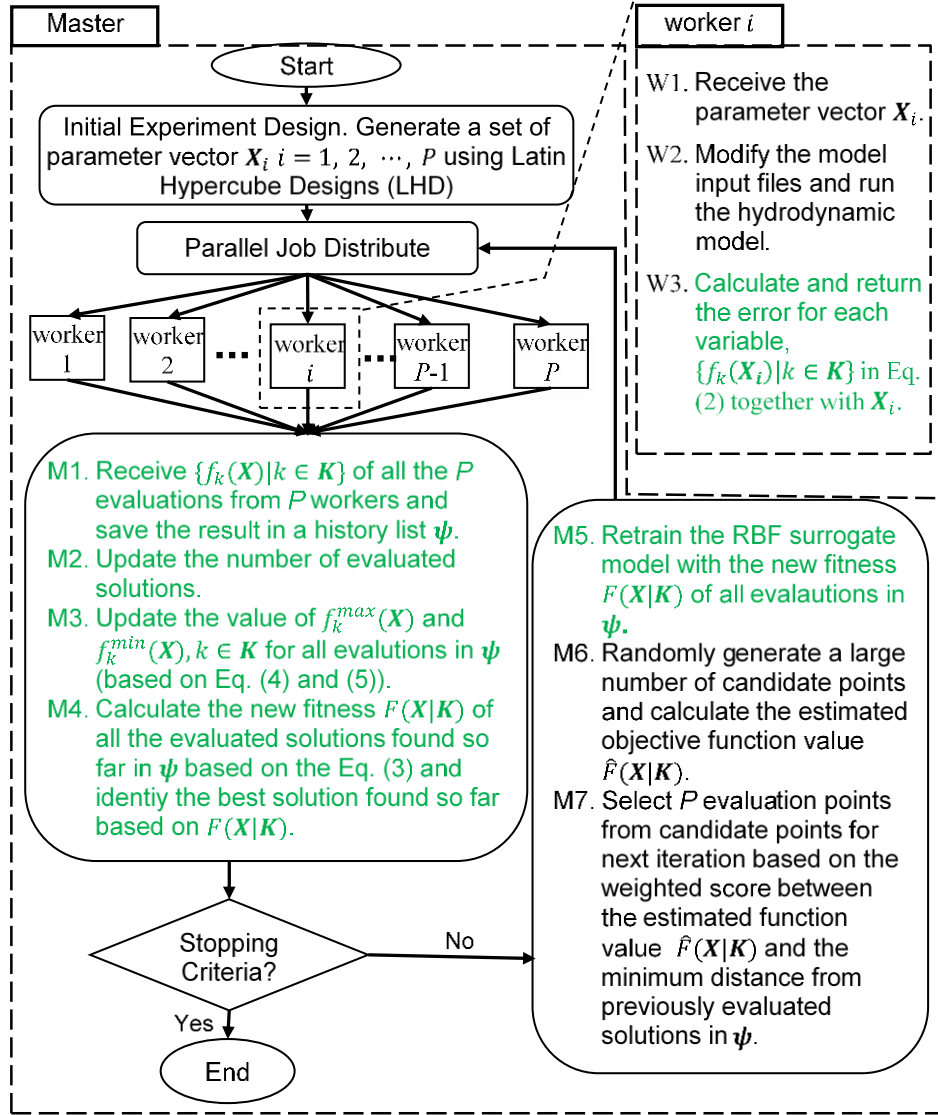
Master

Start

Initial Experiment Design. Generate a set of parameter vector $\boldsymbol{X}_i$ $i = 1, 2, \cdots, P$ using Latin Hypercube Designs (LHD)

Parallel Job Distribute

worker 1

worker 2

worker $i$

worker $P$-1

worker $P$

M1. Receive $\{f_k(\boldsymbol{X})|k \in \boldsymbol{K}\}$ of all the $P$ evaluations from $P$ workers and save the result in a history list $\boldsymbol{\psi}$.
M2. Update the number of evaluated solutions.
M3. Update the value of $f_k^{max}(\boldsymbol{X})$ and $f_k^{min}(\boldsymbol{X}), k \in \boldsymbol{K}$ for all evalutions in $\boldsymbol{\psi}$ (based on Eq. (4) and (5)).
M4. Calculate the new fitness $F(\boldsymbol{X}|\boldsymbol{K})$ of all the evaluated solutions found so far in $\boldsymbol{\psi}$ based on the Eq. (3) and identiy the best solution found so far based on $F(\boldsymbol{X}|\boldsymbol{K})$.

Stopping Criteria?

No

Yes

End

worker $i$

W1. Receive the parameter vector $\boldsymbol{X}_i$.
W2. Modify the model input files and run the hydrodynamic model.
W3. Calculate and return the error for each variable, $\{f_k(\boldsymbol{X_i})|k \in \boldsymbol{K}\}$ in Eq. (2) together with $\boldsymbol{X}_i$.

M5. Retrain the RBF surrogate model with the new fitness $F(\boldsymbol{X}|\boldsymbol{K})$ of all evalautions in $\boldsymbol{\psi}$.
M6. Randomly generate a large number of candidate points and calculate the estimated objective function value $\hat{F}(\boldsymbol{X}|\boldsymbol{K})$.
M7. Select $P$ evaluation points from candidate points for next iteration based on the weighted score between the estimated function value $\hat{F}(\boldsymbol{X}|\boldsymbol{K})$ and the minimum distance from previously evaluated solutions in $\boldsymbol{\psi}$.